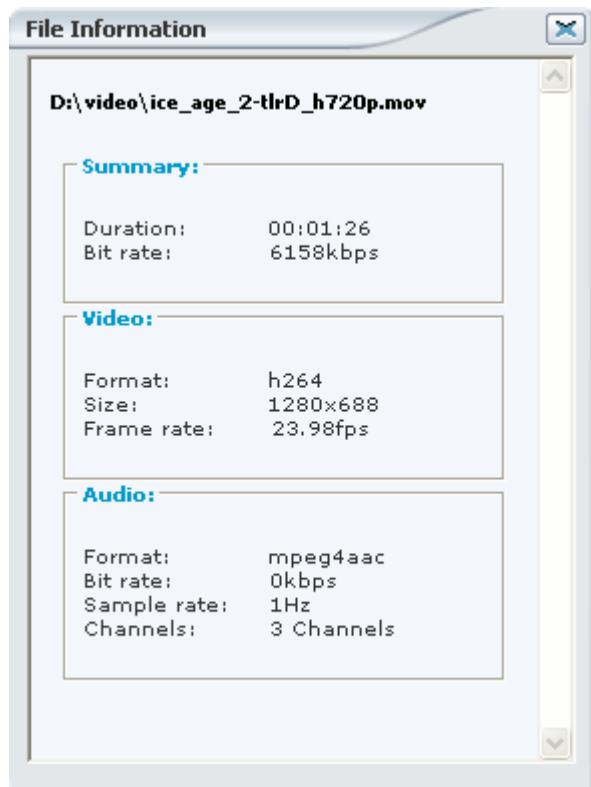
File Information

D:\video\ice_age_2-tlrD_h720p.mov

Summary:

| | |
|---|---|
| Duration: | 00:01:26 |
| Bit rate: | 6158kbps |

Video:

| | |
|---|---|
| Format: | h264 |
| Size: | 1280x688 |
| Frame rate: | 23.98fps |

Audio:

| | |
|---|---|
| Format: | mpeg4aac |
| Bit rate: | 0kbps |
| Sample rate: | 1Hz |
| Channels: | 3 Channels |